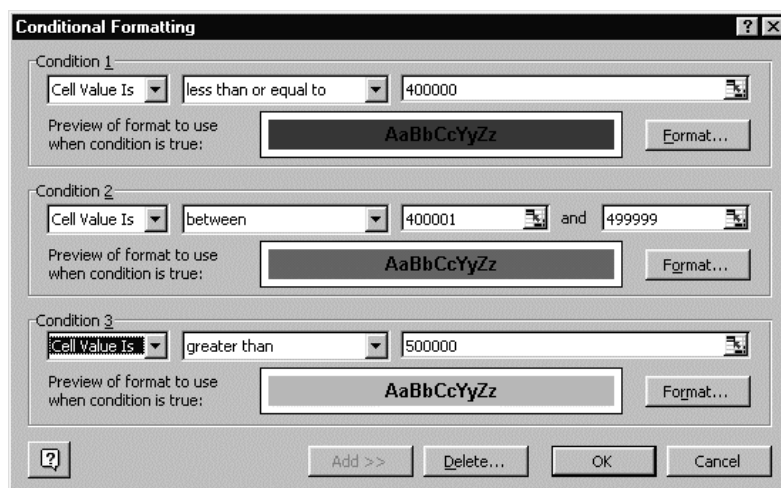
Conditional Formatting

Condition 1
Cell Value Is | less than or equal to | 400000
Preview of format to use when condition is true: AaBbCcYyZz
Format...

Condition 2
Cell Value Is | between | 400001 and 499999
Preview of format to use when condition is true: AaBbCcYyZz
Format...

Condition 3
Cell Value Is | greater than | 500000
Preview of format to use when condition is true: AaBbCcYyZz
Format...

Add >> | Delete... | OK | Cancel